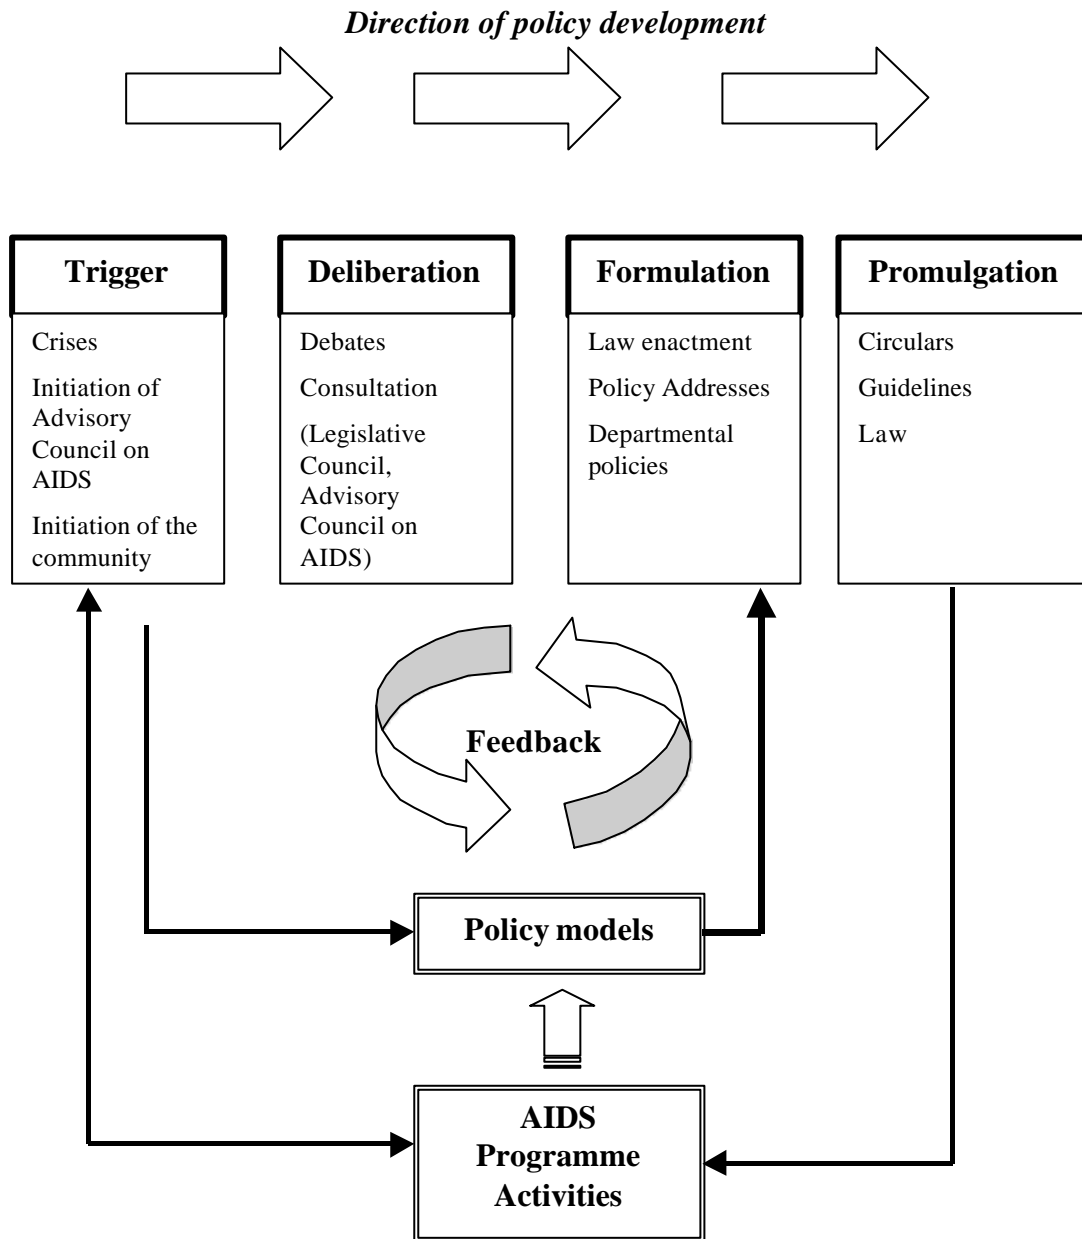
Direction of policy development

Trigger

Crises

Initiation of Advisory Council on AIDS

Initiation of the community

Deliberation

Debates

Consultation

(Legislative Council, Advisory Council on AIDS)

Formulation

Law enactment

Policy Addresses

Departmental policies

Promulgation

Circulars

Guidelines

Law

Feedback

Policy models

AIDS Programme Activities